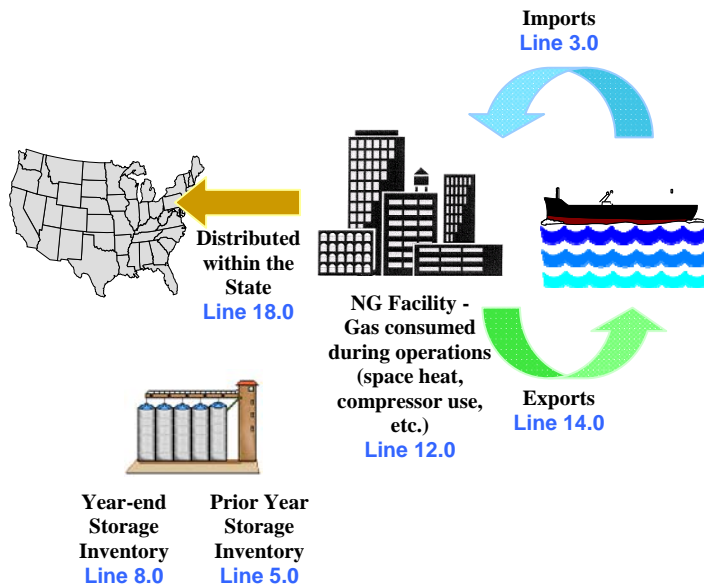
Imports
Line 3.0

Distributed within the State
Line 18.0

NG Facility - Gas consumed during operations (space heat, compressor use, etc.)
Line 12.0

Exports
Line 14.0

Year-end Storage Inventory
Line 8.0

Prior Year Storage Inventory
Line 5.0